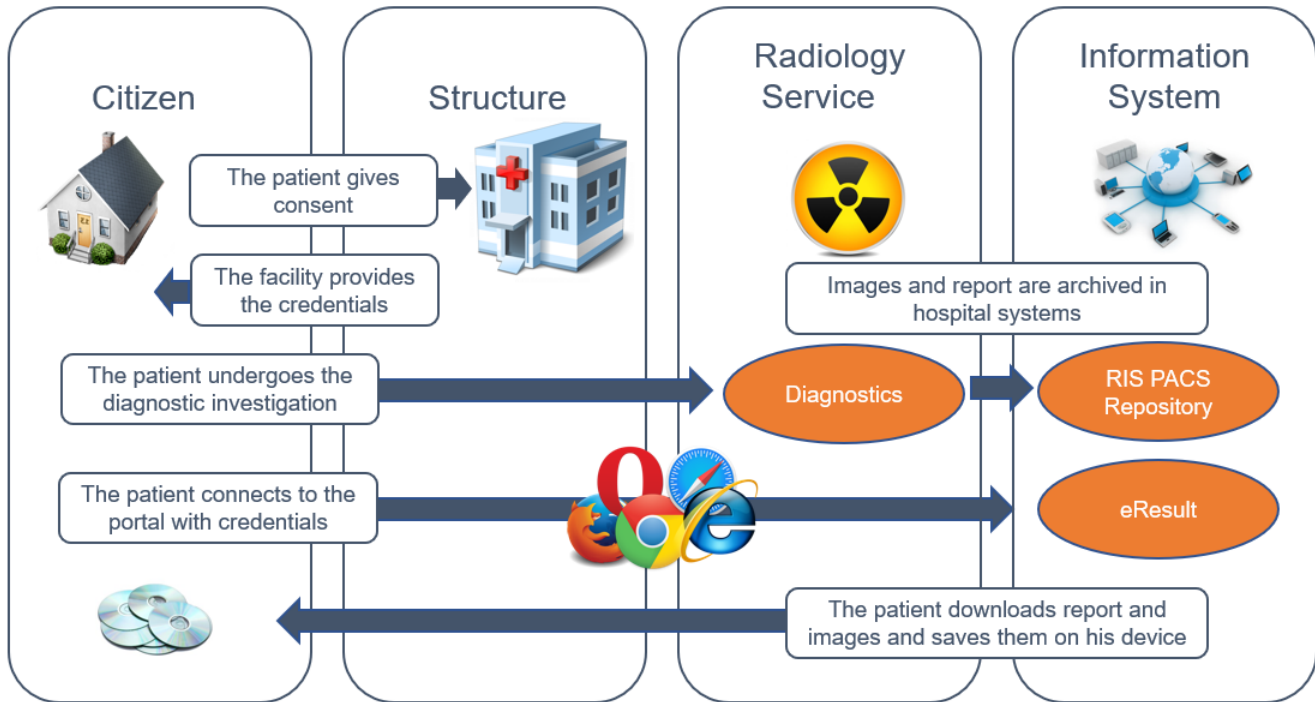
Citizen

Structure

Radiology Service

Information System

The patient gives consent

The facility provides the credentials

Images and report are archived in hospital systems

The patient undergoes the diagnostic investigation

Diagnostics

RIS PACS Repository

The patient connects to the portal with credentials

eResult

The patient downloads report and images and saves them on his device